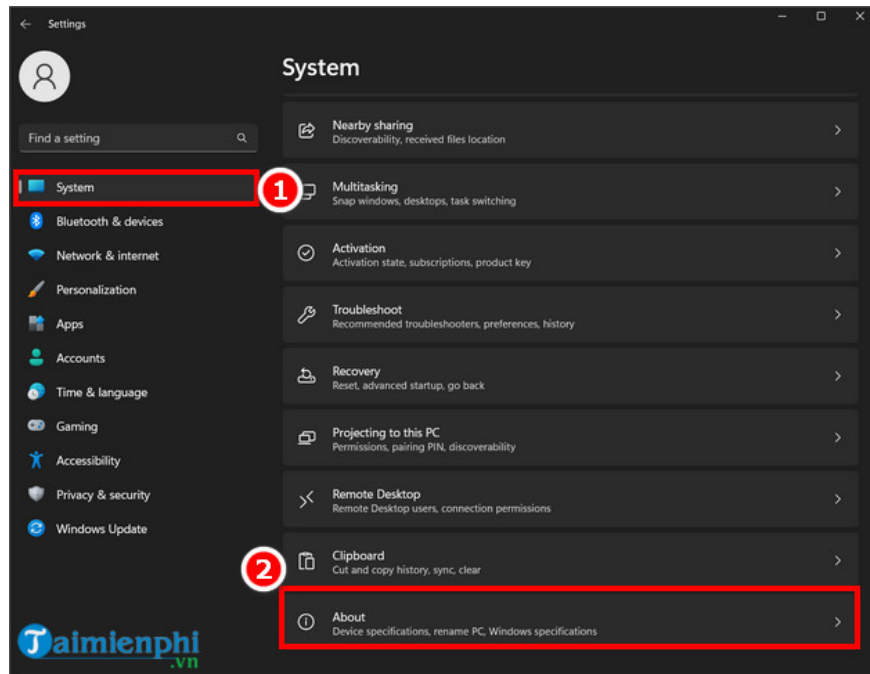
Settings

Find a setting

System
Bluetooth & devices
Network & internet
Personalization
Apps
Accounts
Time & language
Gaming
Accessibility
Privacy & security
Windows Update

System

Nearby sharing
Discoverability, received files location

1

Multitasking
Snap windows, desktops, task switching

Activation
Activation state, subscriptions, product key

Troubleshoot
Recommended troubleshooters, preferences, history

Recovery
Reset, advanced startup, go back

Projecting to this PC
Permissions, pairing PIN, discoverability

Remote Desktop
Remote Desktop users, connection permissions

2

Clipboard
Cut and copy history, sync, clear

About
Device specifications, rename PC, Windows specifications

Taimienphi
.vn